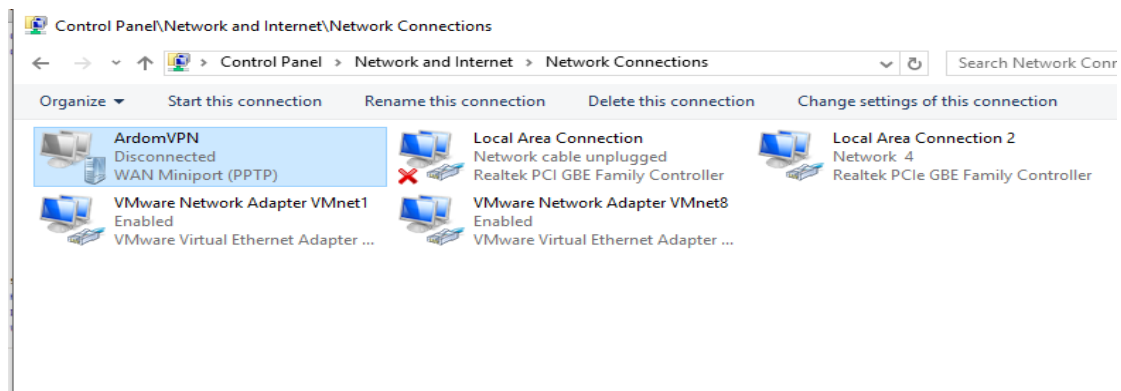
Control Panel\Network and Internet\Network Connections

Control Panel > Network and Internet > Network Connections

Search Network Conn

Organize ▾ Start this connection Rename this connection Delete this connection Change settings of this connection

ArdomVPN
Disconnected
WAN Miniport (PPTP)

Local Area Connection
Network cable unplugged
Realtek PCI GBE Family Controller

Local Area Connection 2
Network 4
Realtek PCIe GBE Family Controller

VMware Network Adapter VMnet1
Enabled
VMware Virtual Ethernet Adapter ...

VMware Network Adapter VMnet8
Enabled
VMware Virtual Ethernet Adapter ...